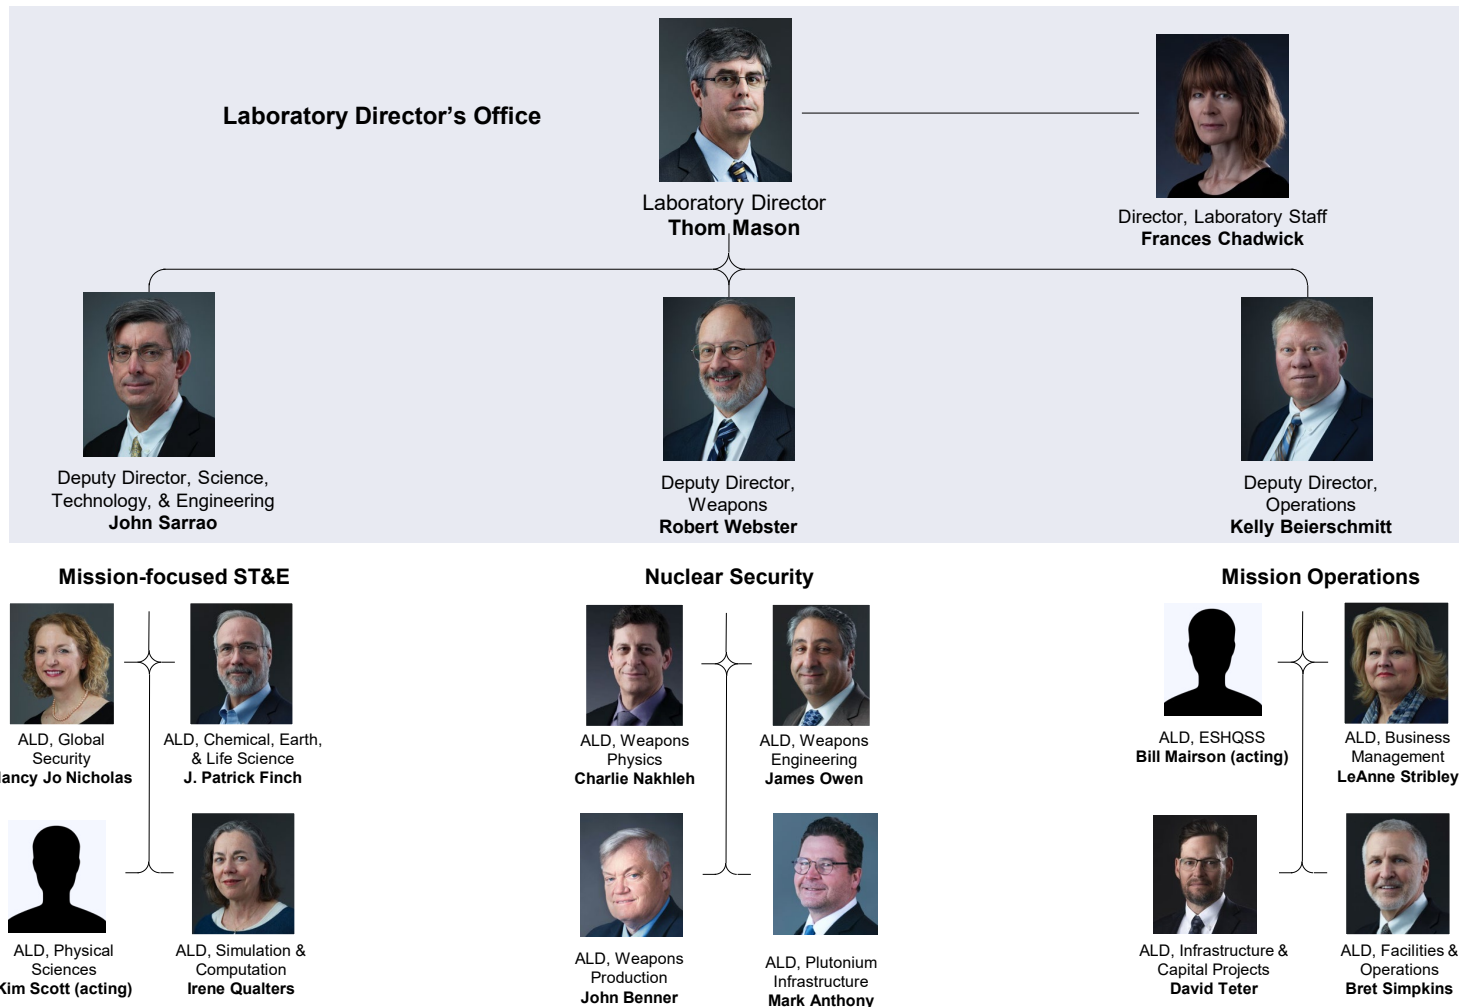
Laboratory Director's Office

Laboratory Director
**Thom Mason**

Director, Laboratory Staff
**Frances Chadwick**

Deputy Director, Science, Technology, & Engineering
**John Sarrao**

Deputy Director, Weapons
**Robert Webster**

Deputy Director, Operations
**Kelly Beierschmitt**

Mission-focused ST&E

ALD, Global Security
**ancy Jo Nicholas**

ALD, Chemical, Earth, & Life Science
**J. Patrick Finch**

ALD, Physical Sciences
**im Scott (acting)**

ALD, Simulation & Computation
**Irene Qualters**

Nuclear Security

ALD, Weapons Physics
**Charlie Nakhleh**

ALD, Weapons Engineering
**James Owen**

ALD, Weapons Production
**John Benner**

ALD, Plutonium Infrastructure
**Mark Anthony**

Mission Operations

ALD, ESHQSS
**Bill Mairson (acting)**

ALD, Business Management
**LeAnne Stribley**

ALD, Infrastructure & Capital Projects
**David Teter**

ALD, Facilities & Operations
**Bret Simpkins**